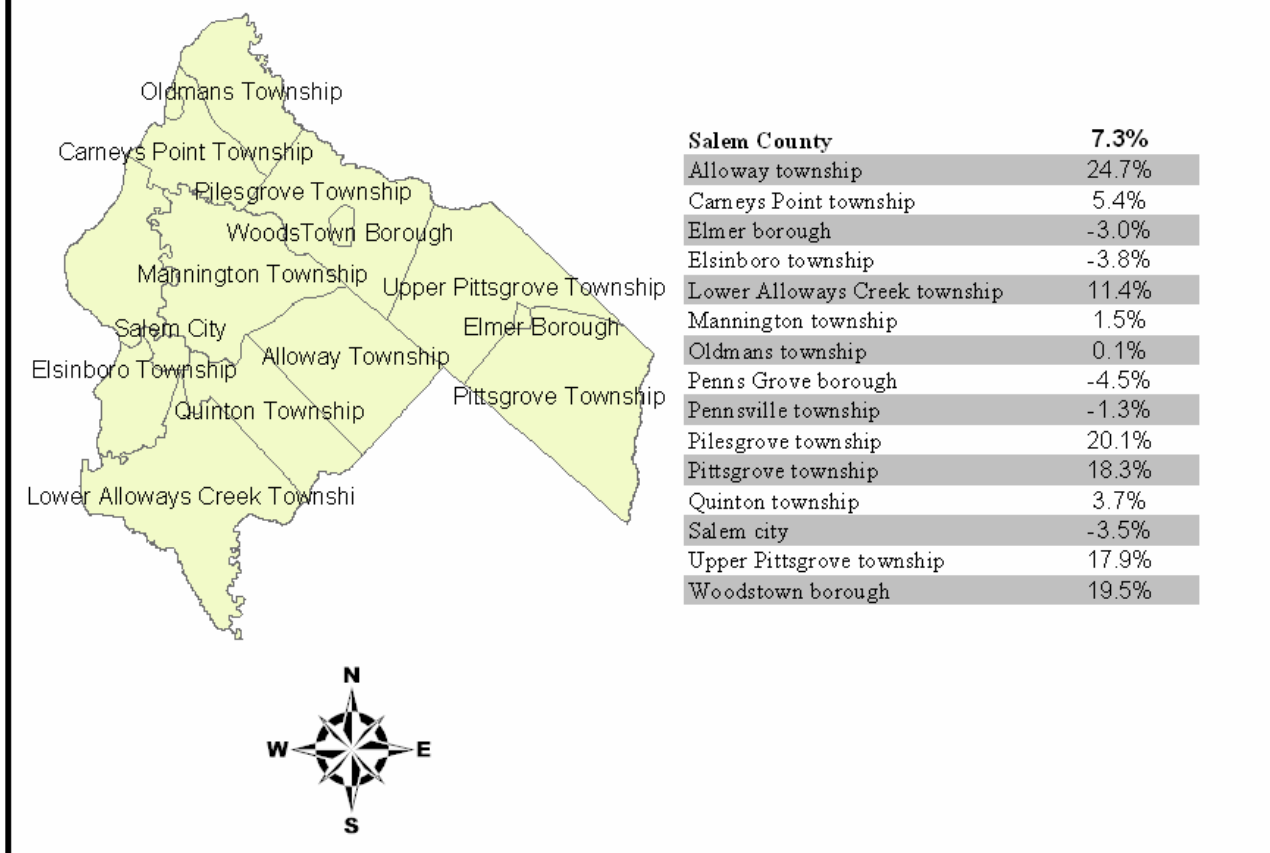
Oldmans Township

Carneys Point Township

Pilesgrove Township

WoodsTown Borough

Mannington Township

Upper Pittsgrove Township

Salem City

Elmer Borough

Elsinboro Township

Alloway Township

Pittsgrove Township

Quinton Township

Lower Alloways Creek Townshi

N

W

E

S

| Salem County | 7.3% |
|---|---|
| Alloway township | 24.7% |
| Carneys Point township | 5.4% |
| Elmer borough | -3.0% |
| Elsinboro township | -3.8% |
| Lower Alloways Creek township | 11.4% |
| Mannington township | 1.5% |
| Oldmans township | 0.1% |
| Penns Grove borough | -4.5% |
| Pennsville township | -1.3% |
| Pilesgrove township | 20.1% |
| Pittsgrove township | 18.3% |
| Quinton township | 3.7% |
| Salem city | -3.5% |
| Upper Pittsgrove township | 17.9% |
| Woodstown borough | 19.5% |